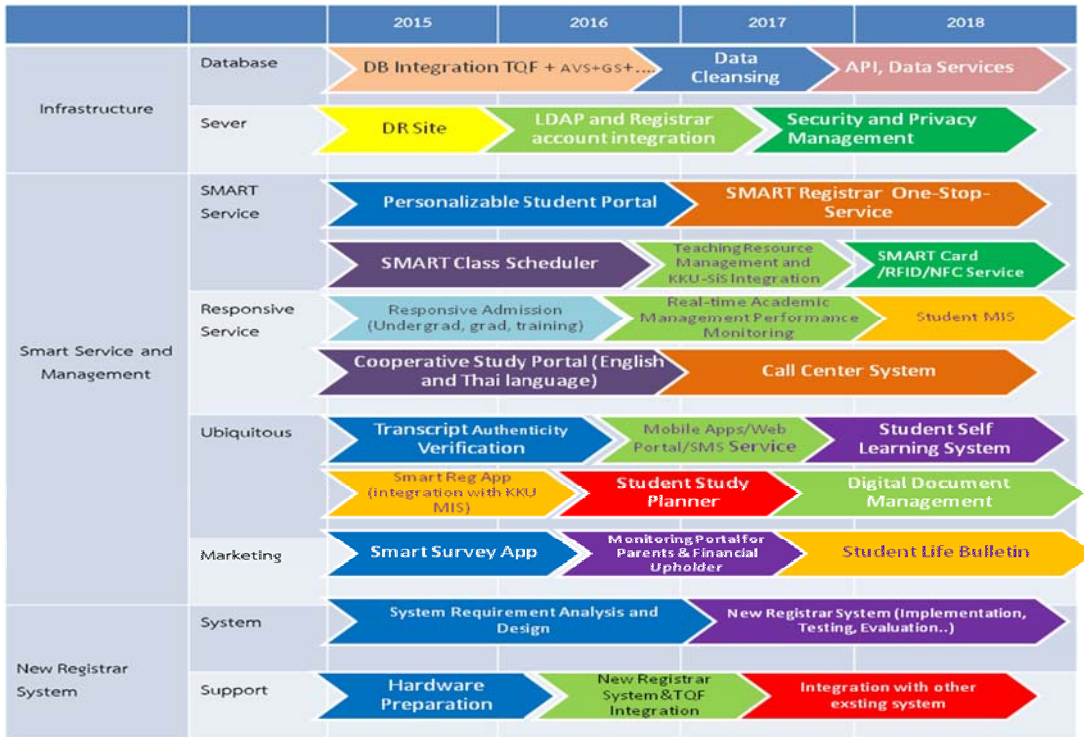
|  |  | 2015 | 2016 | 2017 | 2018 |
|---|---|---|---|---|---|
| Infrastructure | Database | DB Integration TQF + AVS+GS+.... | Data Cleansing | API, Data Services |  |
|  | Sever | DR Site | LDAP and Registrar account integration | Security and Privacy Management |  |
| Smart Service and Management | SMART Service | Personalizable Student Portal | SMART Registrar One-Stop-Service |  |  |
|  |  | SMART Class Scheduler | Teaching Resource Management and KKU-SIS Integration | SMART Card /RFID/NFC Service |  |
|  | Responsive Service | Responsive Admission (Undergrad, grad, training) | Real-time Academic Management Performance Monitoring | Student MIS |  |
|  |  | Cooperative Study Portal (English and Thai language) | Call Center System |  |  |
|  | Ubiquitous | Transcript Authenticity Verification | Mobile Apps/Web Portal/SMS Service | Student Self Learning System |  |
|  |  | Smart Reg App (integration with KKU MIS) | Student Study Planner | Digital Document Management |  |
|  | Marketing | Smart Survey App | Monitoring Portal for Parents & Financial Upholder | Student Life Bulletin |  |
| New Registrar System | System | System Requirement Analysis and Design | New Registrar System (Implementation, Testing, Evaluation..) |  |  |
|  | Support | Hardware Preparation | New Registrar System&TQF Integration | Integration with other exsting system |  |